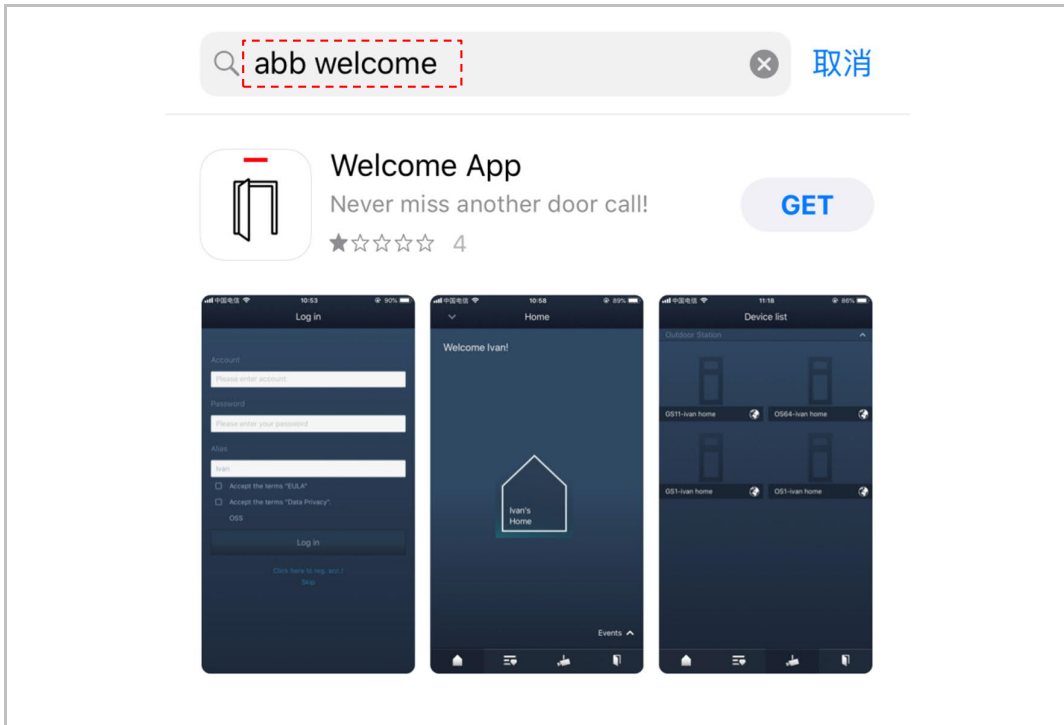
abb welcome

取消

Welcome App

Never miss another door call!

4

GET

中国电信 10:53 90%

Log in

Account

Please enter account

Password

Please enter your password

Alias

Ivan

Accept the terms "EULA"

Accept the terms "Data Privacy".

OSS

Log in

Click here to reg. acc.!

Skip

中国电信 10:58 89%

Home

Welcome Ivan!

Ivan's Home

Events

中国电信 11:18 86%

Device list

Outdoor Station

GS11-ivan home

OS64-ivan home

GS1-ivan home

OS1-ivan home